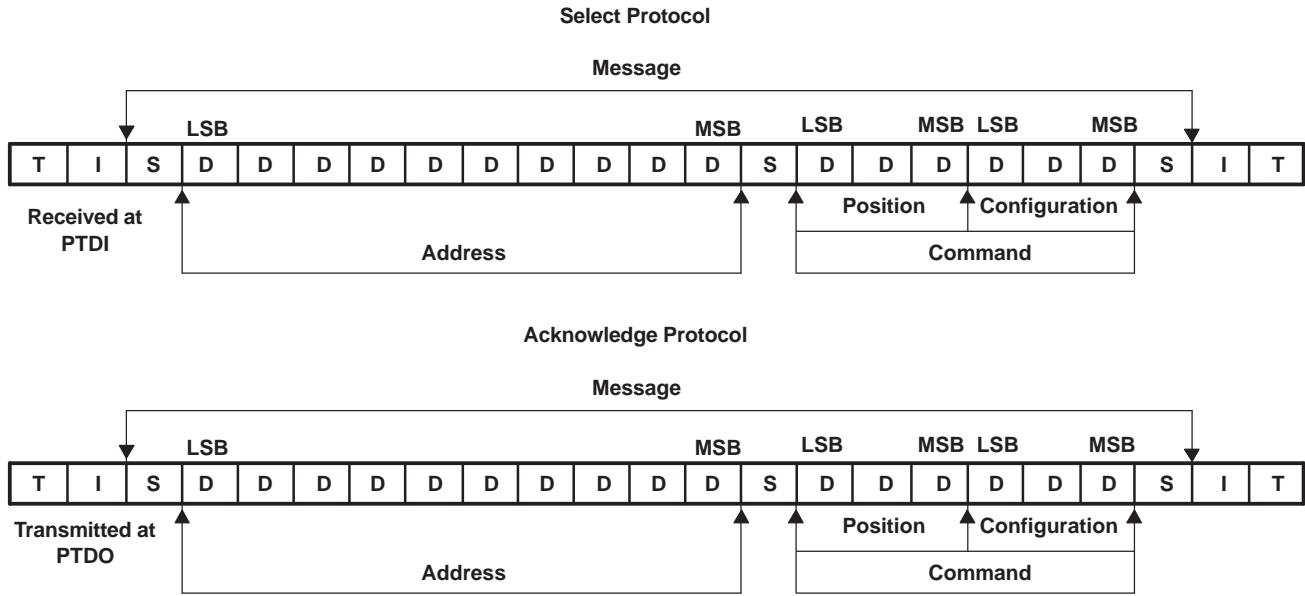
Select Protocol

Message

LSB MSB LSB MSB LSB MSB

| T | I | S | D | D | D | D | D | D | D | D | D | D | S | D | D | D | D | D | D | S | I | T |
|---|---|---|---|---|---|---|---|---|---|---|---|---|---|---|---|---|---|---|---|---|---|---|

Received at PTDI

Position Configuration

Address

Command

Acknowledge Protocol

Message

LSB MSB LSB MSB LSB MSB

| T | I | S | D | D | D | D | D | D | D | D | D | D | S | D | D | D | D | D | D | S | I | T |
|---|---|---|---|---|---|---|---|---|---|---|---|---|---|---|---|---|---|---|---|---|---|---|

Transmitted at PTDO

Position Configuration

Address

Command